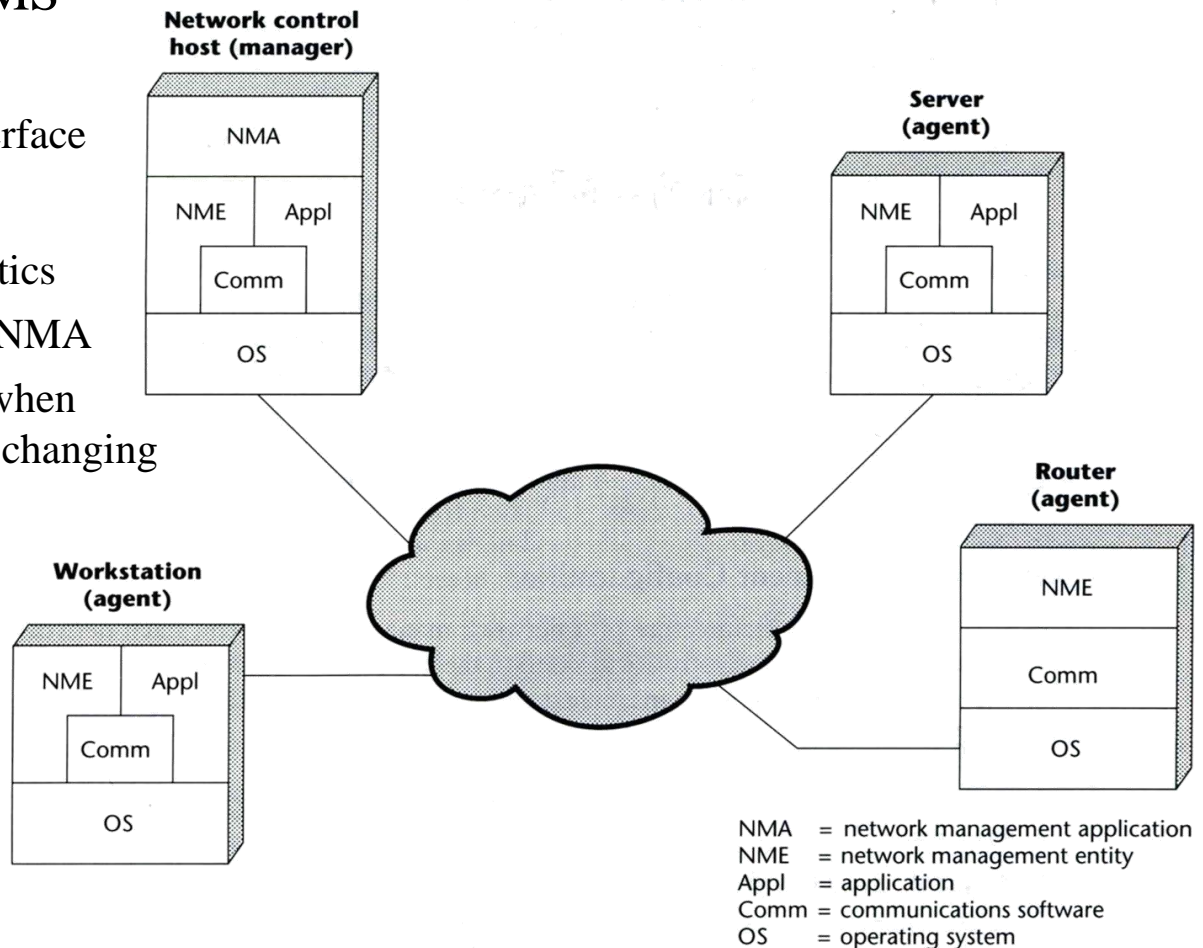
MS

rface

tics

NMA

when

changing

Network control host (manager)

NMA

NME

Appl

Comm

OS

Server (agent)

NME

Appl

Comm

OS

Router (agent)

NME

Comm

OS

Workstation (agent)

NME

Appl

Comm

OS

NMA = network management application
NME = network management entity
Appl = application
Comm = communications software
OS = operating system